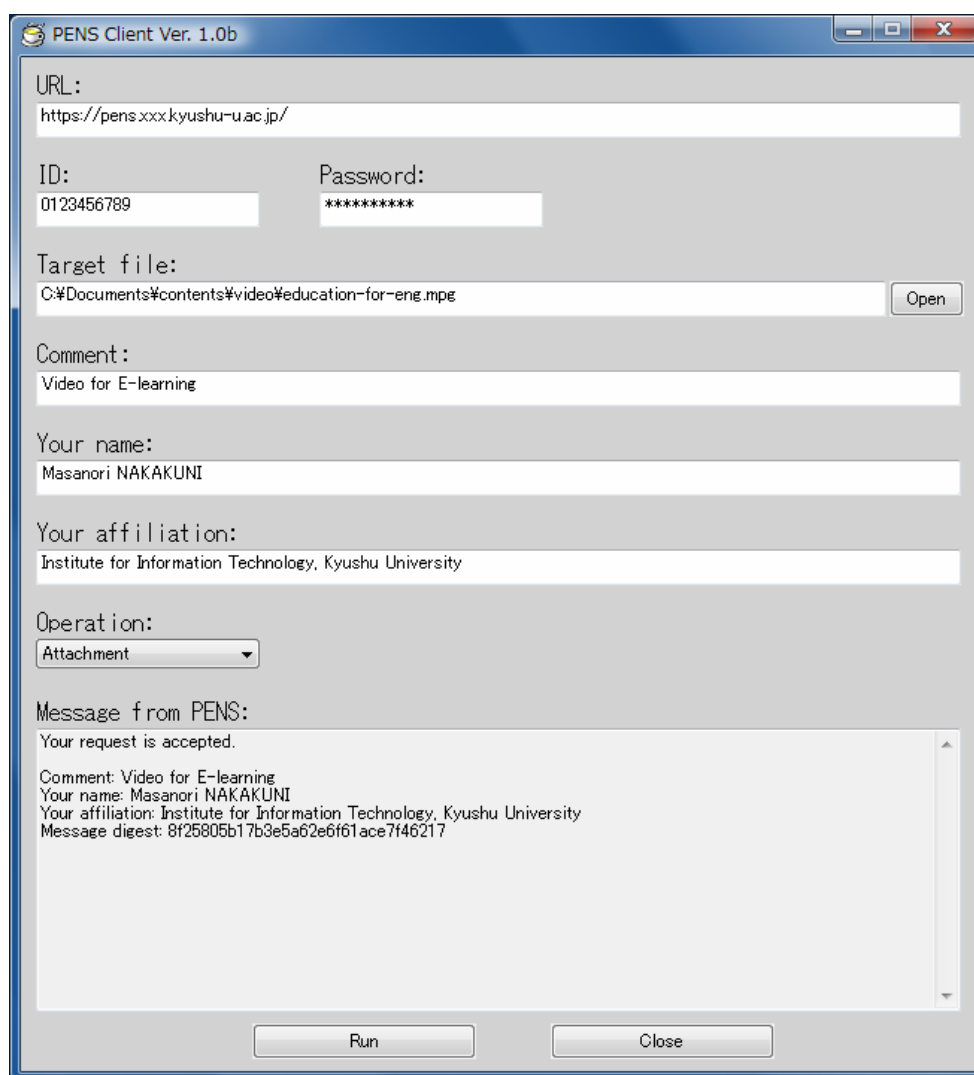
PENS Client Ver. 1.0b

URL:
https://pens.xxx.kyushu-u.ac.jp/

ID:
0123456789

Password:
**********

Target file:
C:¥Documents¥contents¥video¥education-for-eng.mpg

Open

Comment:
Video for E-learning

Your name:
Masanori NAKAKUNI

Your affiliation:
Institute for Information Technology, Kyushu University

Operation:
Attachment

Message from PENS:
Your request is accepted.

Comment: Video for E-learning
Your name: Masanori NAKAKUNI
Your affiliation: Institute for Information Technology, Kyushu University
Message digest: 8f25805b17b3e5a62e6f61ace7f46217

Run

Close